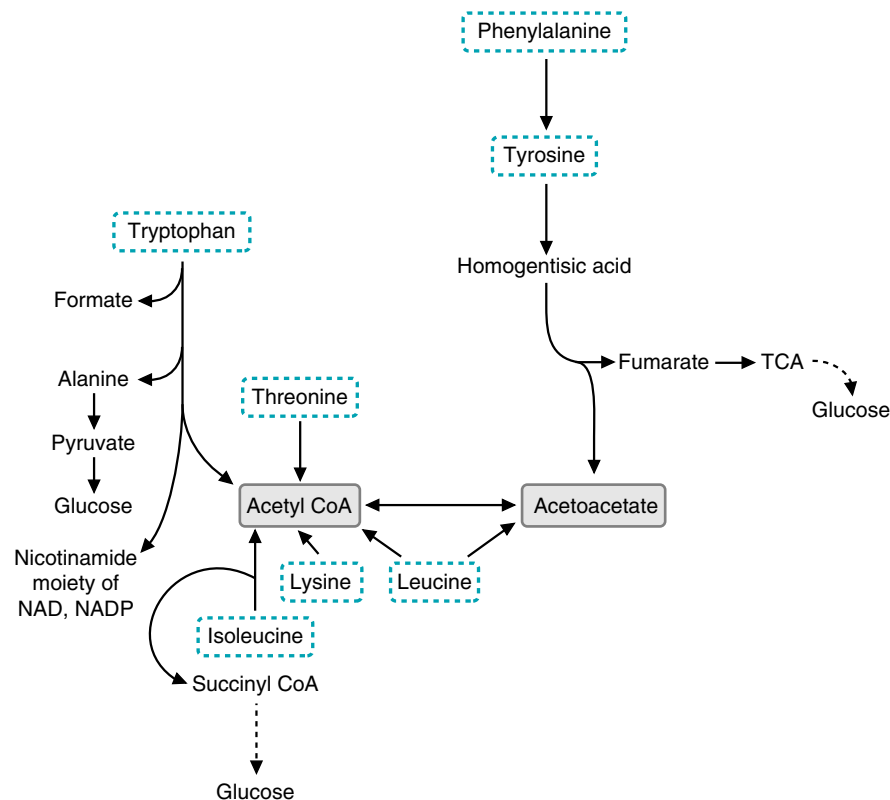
Phenylalanine
Tyrosine
Homogentisic acid
Fumarate
TCA
Glucose
Tryptophan
Formate
Alanine
Pyruvate
Glucose
Threonine
Acetyl CoA
Acetoacetate
Nicotinamide moiety of NAD, NADP
Lysine
Leucine
Isoleucine
Succinyl CoA
Glucose